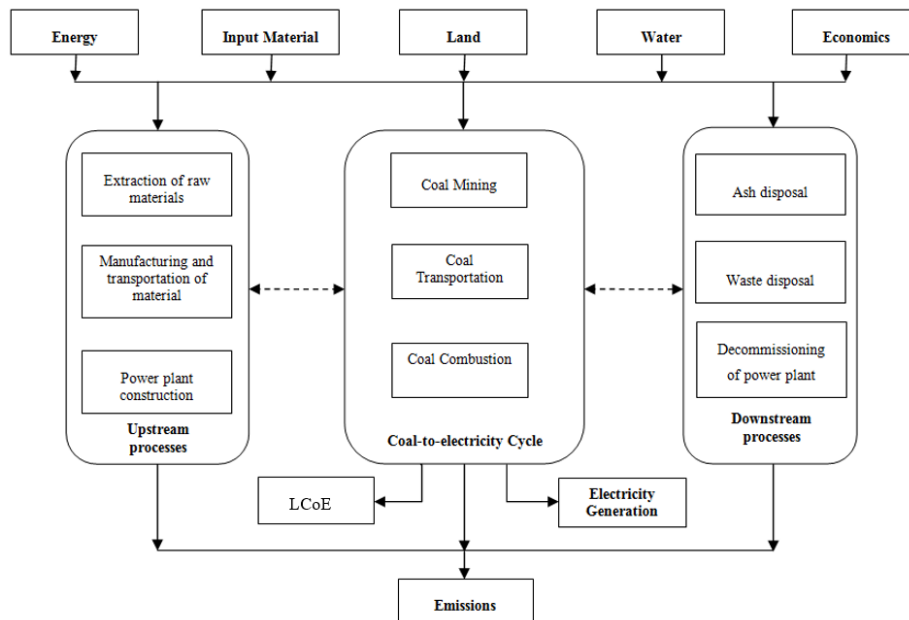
Energy

Input Material

Land

Water

Economics

Extraction of raw materials

Manufacturing and transportation of material

Power plant construction

Upstream processes

Coal Mining

Coal Transportation

Coal Combustion

Coal-to-electricity Cycle

Ash disposal

Waste disposal

Decommissioning of power plant

Downstream processes

LCoE

Electricity Generation

Emissions